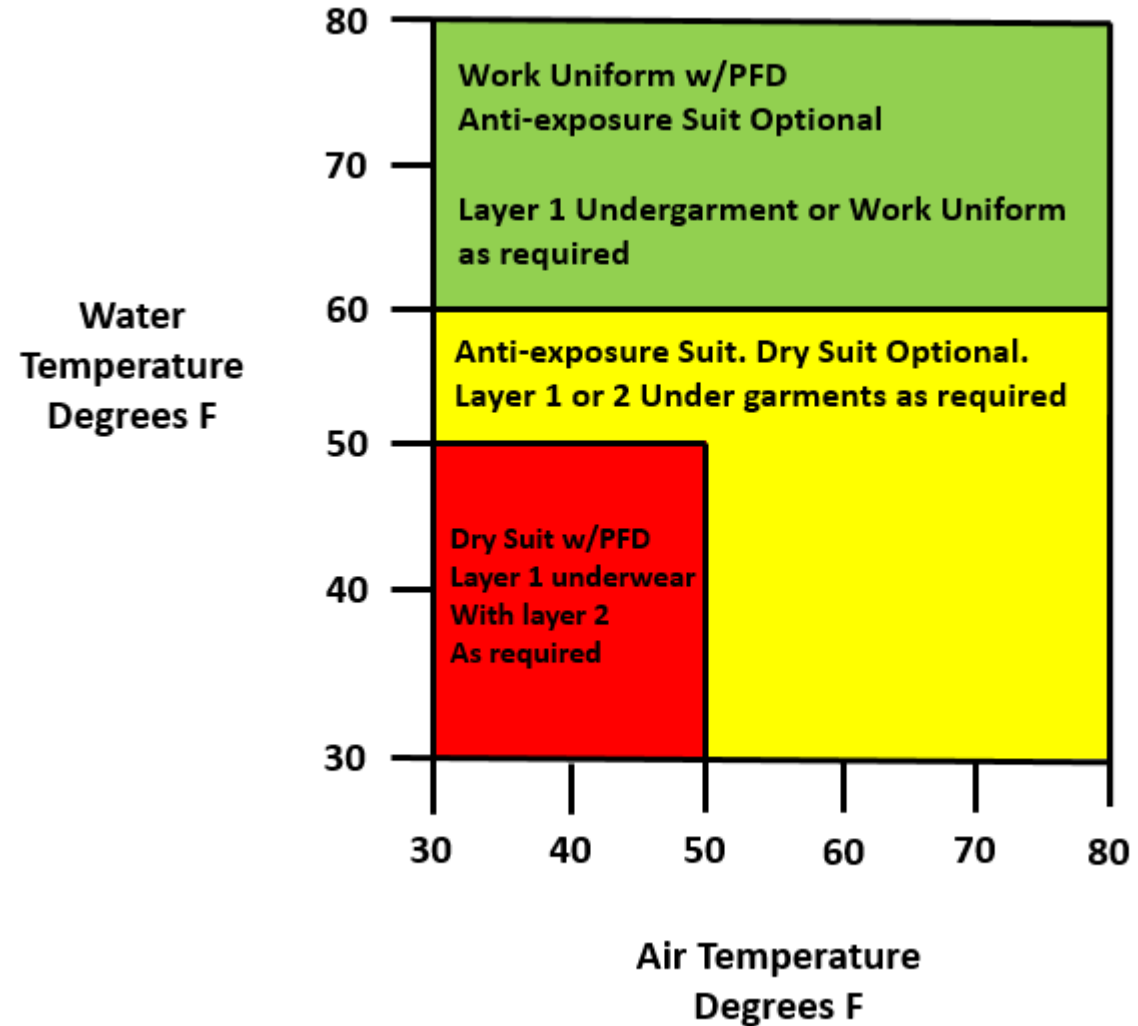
80

Work Uniform w/PFD
Anti-exposure Suit Optional

70

Layer 1 Undergarment or Work Uniform as required

Water Temperature Degrees F

60

Anti-exposure Suit. Dry Suit Optional.
Layer 1 or 2 Under garments as required

50

Dry Suit w/PFD
Layer 1 underwear
With layer 2
As required

40

30

30 40 50 60 70 80

Air Temperature Degrees F